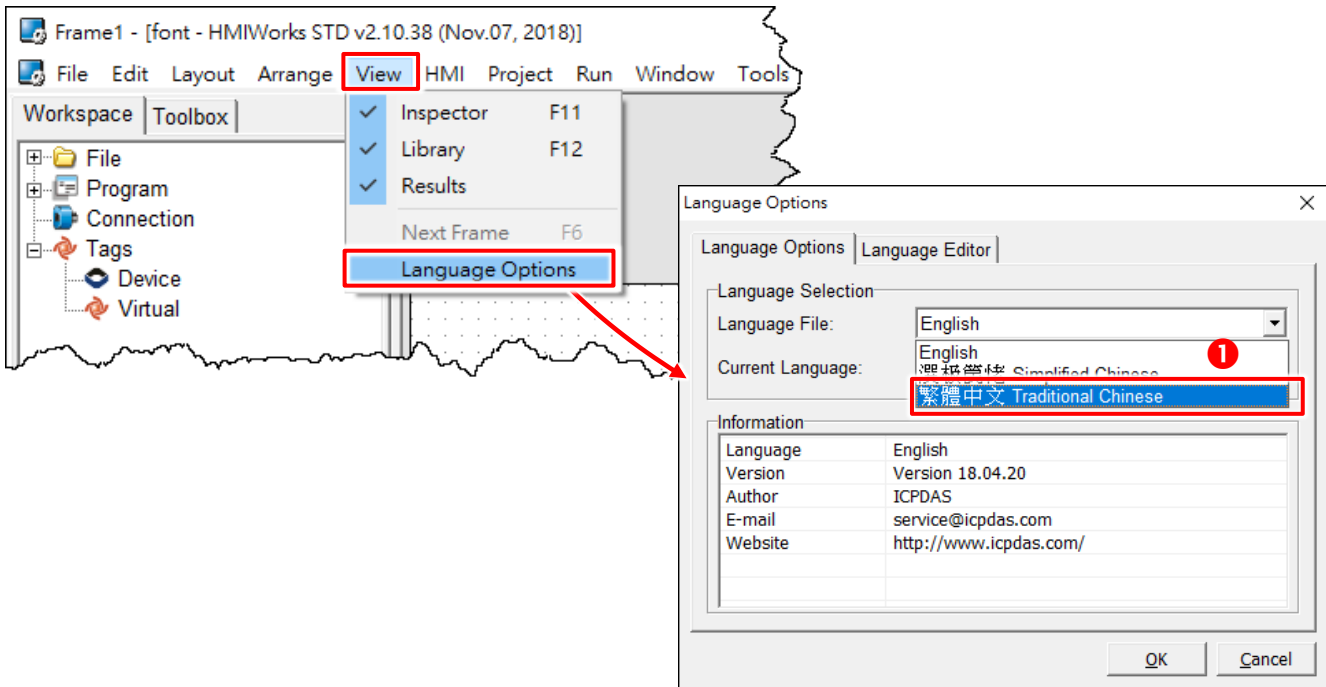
Frame1 - [font - HMIWorks STD v2.10.38 (Nov.07, 2018)]

File Edit Layout Arrange View HMI Project Run Window Tools

Workspace Toolbox

File
Program
Connection
Tags
Device
Virtual

Inspector F11
Library F12
Results
Next Frame F6
Language Options

Language Options

Language Options Language Editor

Language Selection
Language File: English
Current Language:
English
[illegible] Simplified Chinese
繁體中文 Traditional Chinese

❶

Information

| Language | English |
|---|---|
| Version | Version 18.04.20 |
| Author | ICPDAS |
| E-mail | service@icpdas.com |
| Website | http://www.icpdas.com/ |

OK Cancel